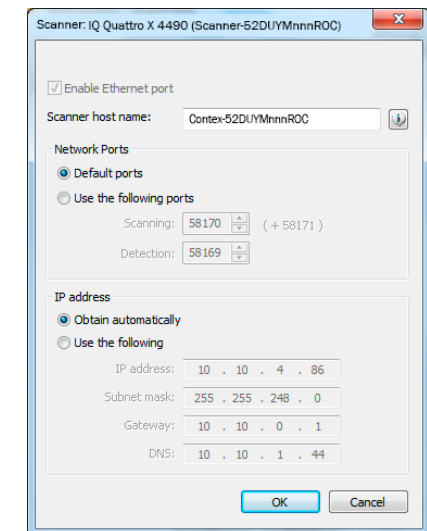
Scanner: IQ Quattro X 4490 (Scanner-52DUYMnnnROC)

Enable Ethernet port

Scanner host name: Contex-52DUYMnnnROC

Network Ports

Default ports

Use the following ports

Scanning: 58170 ( + 58171 )

Detection: 58169

IP address

Obtain automatically

Use the following

IP address: 10 . 10 . 4 . 86

Subnet mask: 255 . 255 . 248 . 0

Gateway: 10 . 10 . 0 . 1

DNS: 10 . 10 . 1 . 44

OK

Cancel